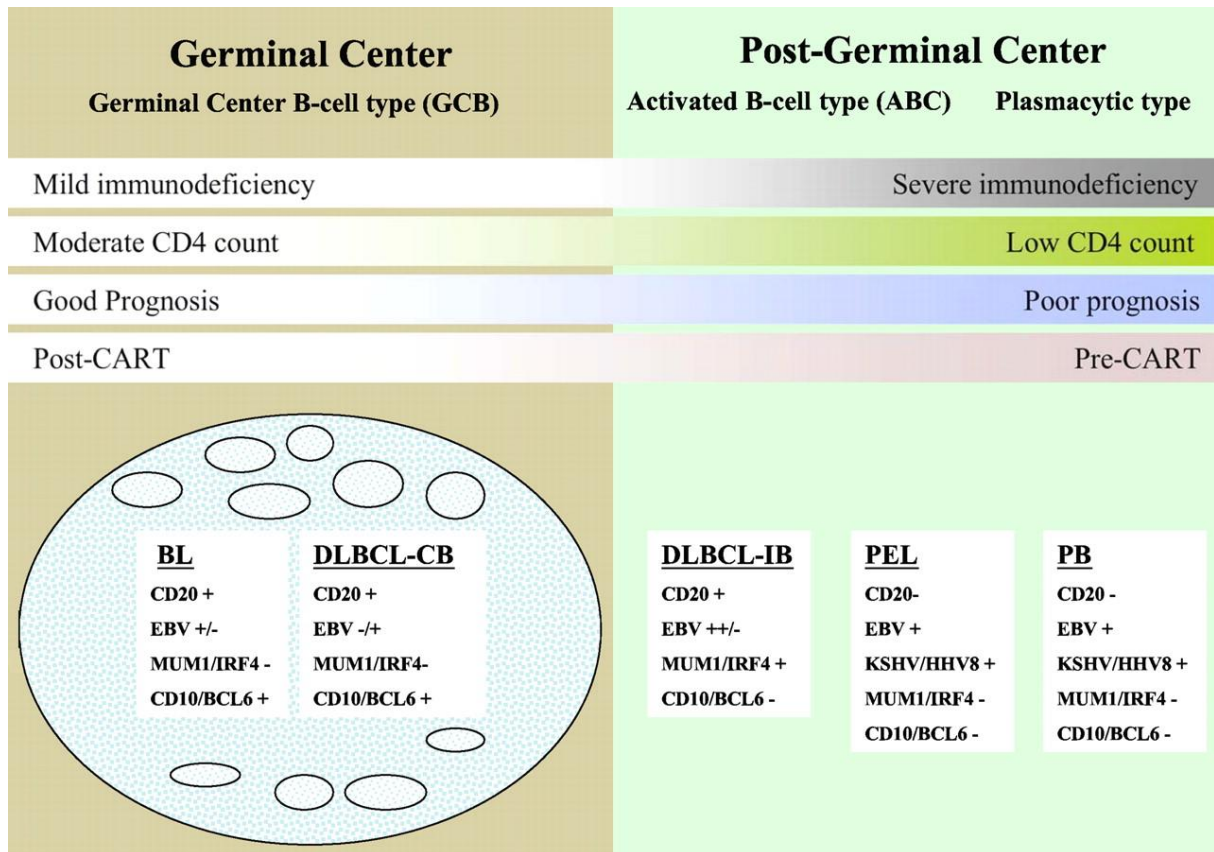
Germinal Center

Germinal Center B-cell type (GCB)

Post-Germinal Center

Activated B-cell type (ABC)

Plasmacytic type

Mild immunodeficiency

Severe immunodeficiency

Moderate CD4 count

Low CD4 count

Good Prognosis

Poor prognosis

Post-CART

Pre-CART

BL
CD20 +
EBV +/-
MUM1/IRF4 -
CD10/BCL6 +

DLBCL-CB
CD20 +
EBV -/+
MUM1/IRF4-
CD10/BCL6 +

DLBCL-IB
CD20 +
EBV ++/-
MUM1/IRF4 +
CD10/BCL6 -

PEL
CD20-
EBV +
KSHV/HHV8 +
MUM1/IRF4 -
CD10/BCL6 -

PB
CD20 -
EBV +
KSHV/HHV8 +
MUM1/IRF4 -
CD10/BCL6 -